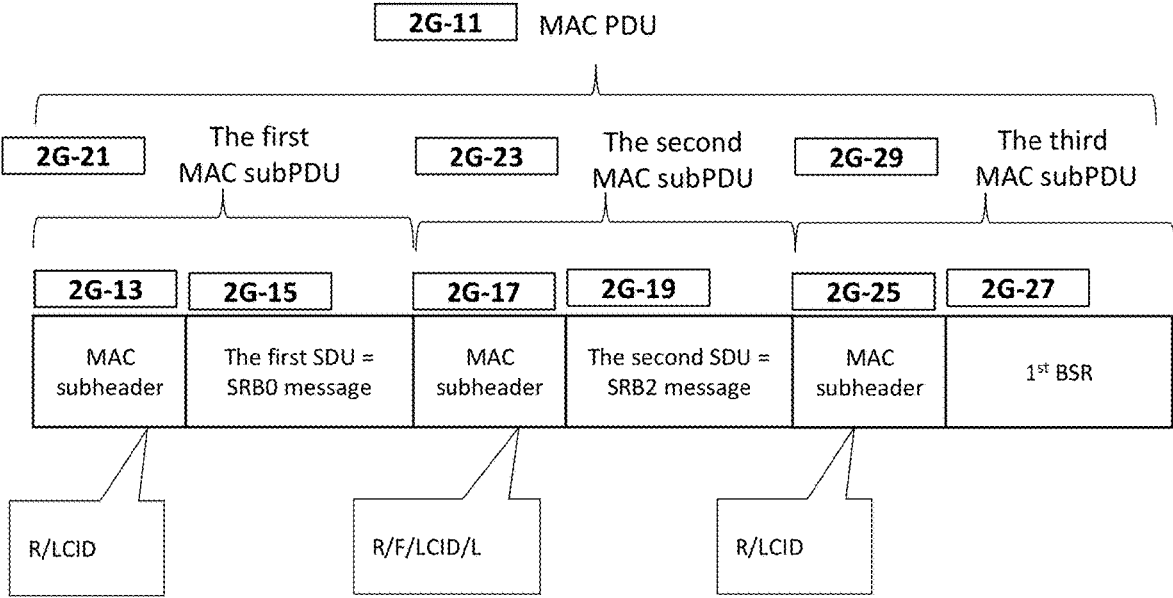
2G-11 MAC PDU

2G-21 The first MAC subPDU

2G-23 The second MAC subPDU

2G-29 The third MAC subPDU

2G-13 2G-15 2G-17 2G-19 2G-25 2G-27

| MAC subheader | The first SDU = SRB0 message | MAC subheader | The second SDU = SRB2 message | MAC subheader | 1$^{st}$ BSR |
|---|---|---|---|---|---|

R/LCID

R/F/LCID/L

R/LCID